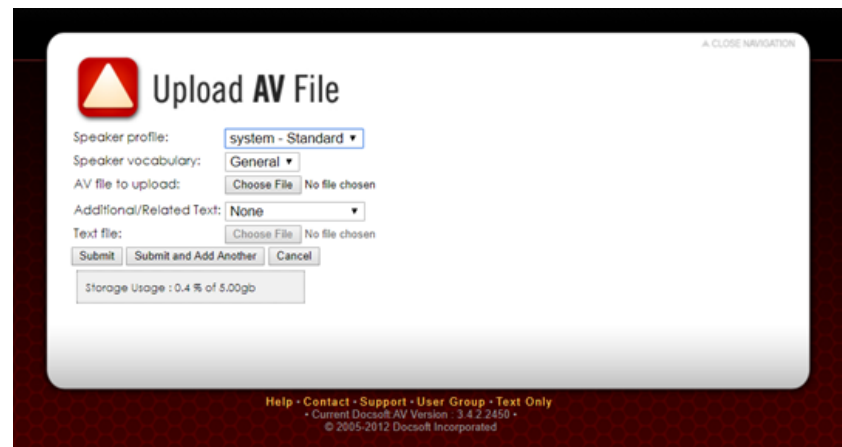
A CLOSE NAVIGATION

Upload AV File

Speaker profile: system - Standard ▾

Speaker vocabulary: General ▾

AV file to upload: Choose File No file chosen

Additional/Related Text: None ▾

Text file: Choose File No file chosen

Submit | Submit and Add Another | Cancel

Storage Usage : 0.4 % of 5.00gb

Help • Contact • Support • User Group • Text Only
• Current Docsoft AV Version : 3.4.2.2450 •
© 2005-2012 Docsoft Incorporated